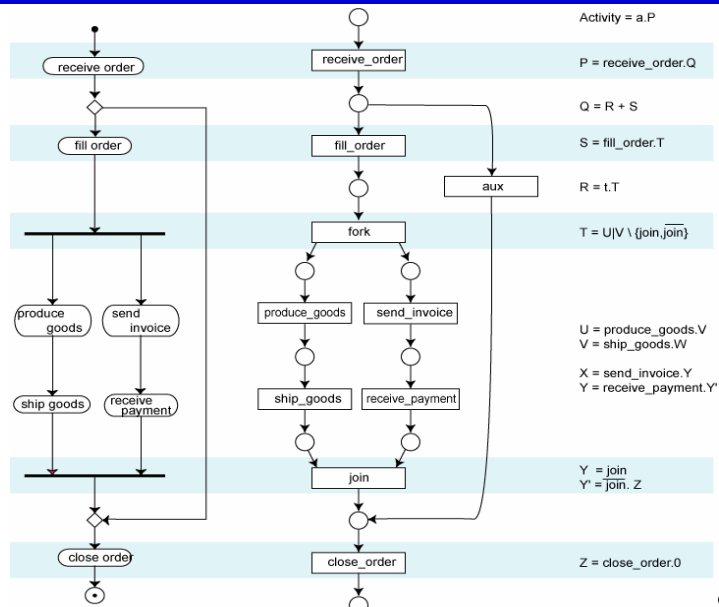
receive order

fill order

produce goods

send invoice

ship goods

receive payment

close order

receive_order

fill_order

aux

fork

produce_goods

send_invoice

ship_goods

receive_payment

join

close_order

Activity = a.P

P = receive_order.Q

Q = R + S

S = fill_order.T

R = t.T

T = U|V \ {join,$\overline{join}$}

U = produce_goods.V
V = ship_goods.W

X = send_invoice.Y
Y = receive_payment.Y'

Y = join
Y' = $\overline{join}$. Z

Z = close_order.0